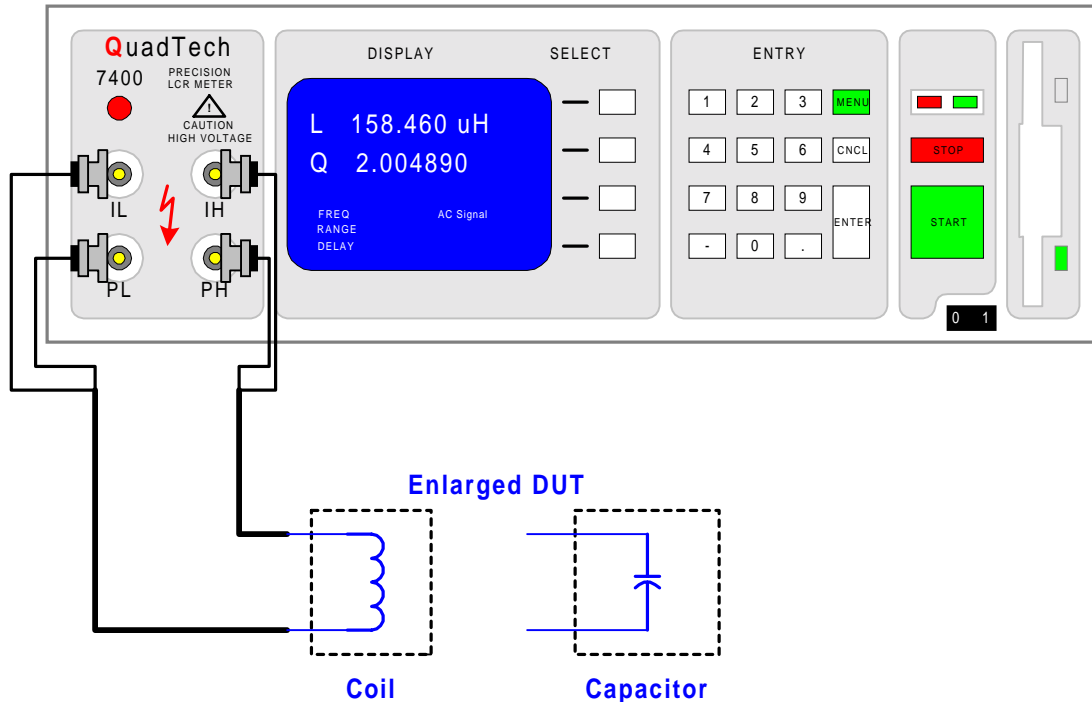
QuadTech
7400
PRECISION
LCR METER
!
CAUTION
HIGH VOLTAGE
IL
IH
PL
PH

DISPLAY
SELECT
L 158.460 uH
Q 2.004890
FREQ
RANGE
DELAY
AC Signal

ENTRY
1 2 3 MENU
4 5 6 CNCL
7 8 9 ENTER
- 0 .

STOP
START
0 1

Enlarged DUT
Coil
Capacitor